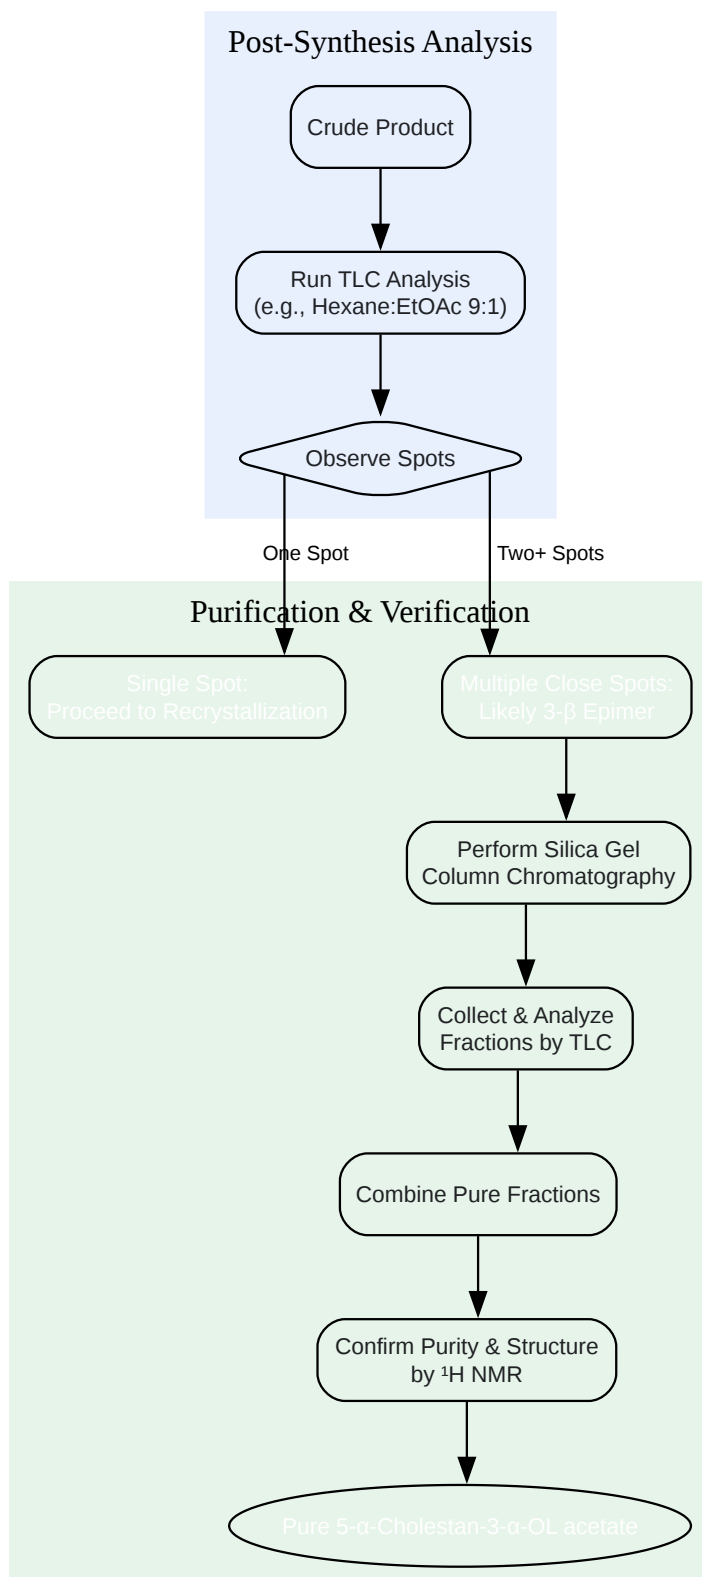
Post-Synthesis Analysis

Crude Product

Run TLC Analysis (e.g., Hexane:EtOAc 9:1)

Observe Spots

One Spot

Two+ Spots

Purification & Verification

Single Spot: Proceed to Recrystallization

Multiple Close Spots: Likely 3-β Epimer

Perform Silica Gel Column Chromatography

Collect & Analyze Fractions by TLC

Combine Pure Fractions

Confirm Purity & Structure by ¹H NMR

Pure 5-α-Cholestan-3-α-OL acetate